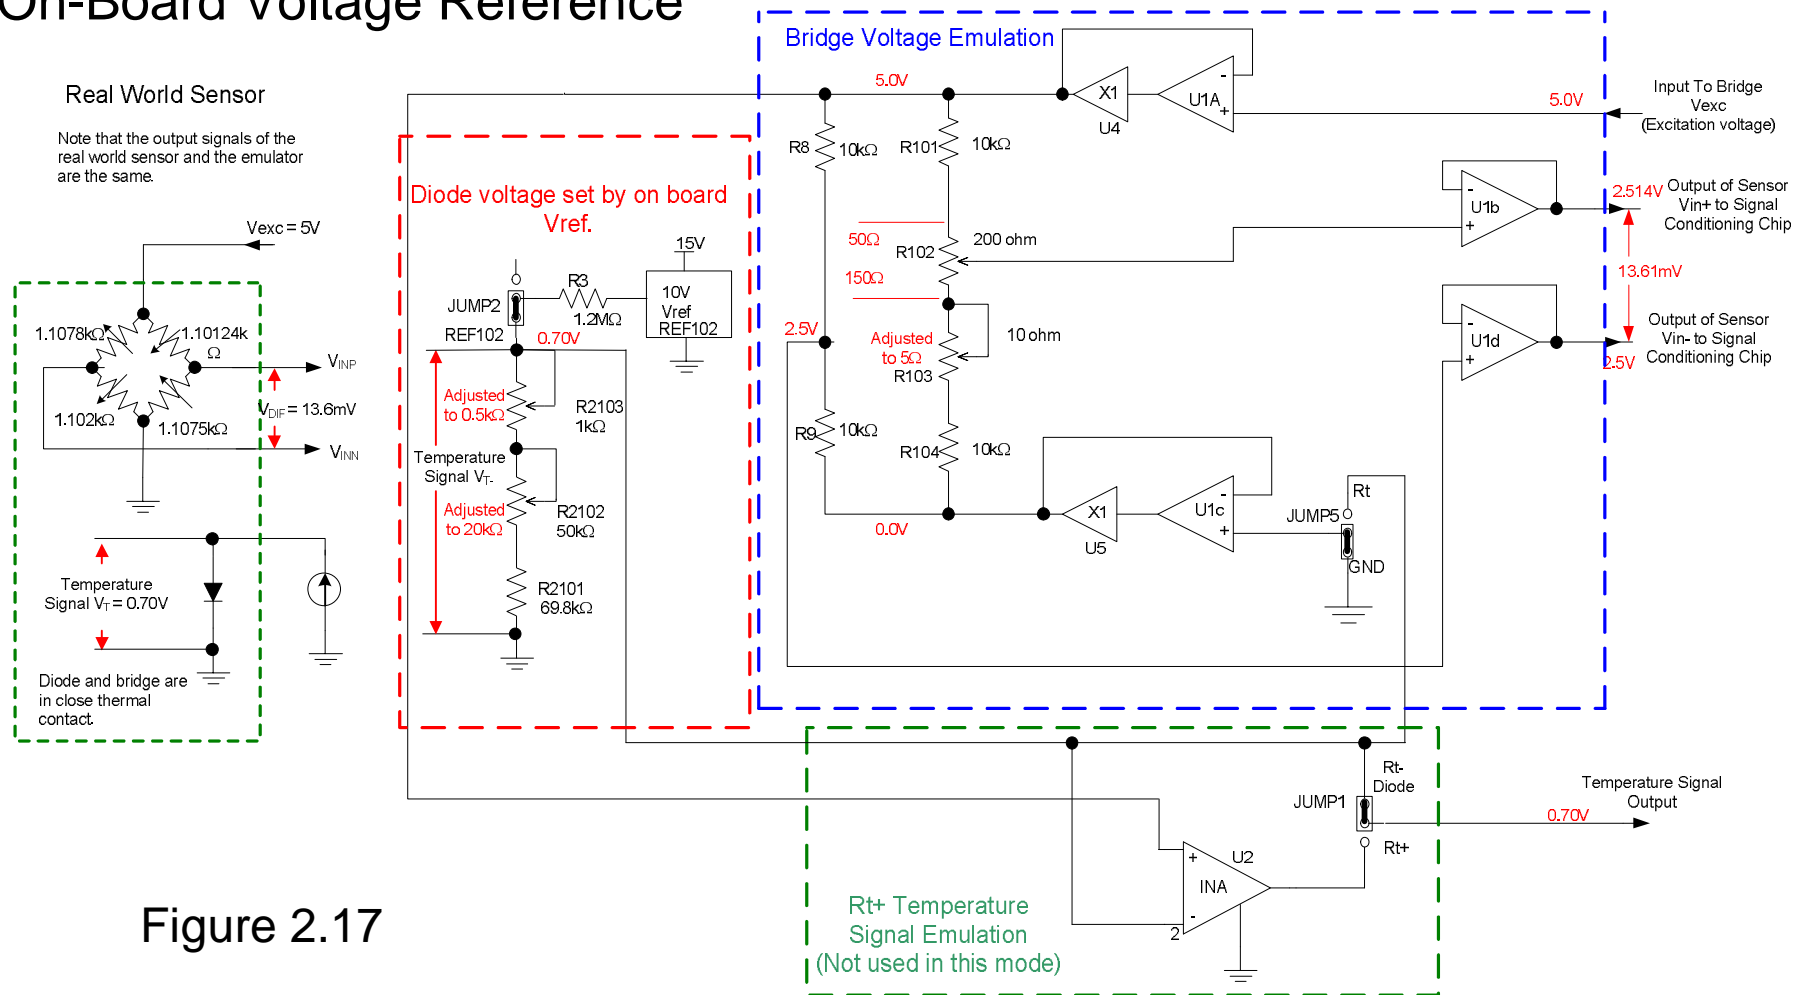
On-Board Voltage Reference

Real World Sensor

Note that the output signals of the real world sensor and the emulator are the same.

Vexc = 5V

1.1078kΩ
1.10124kΩ
1.102kΩ
1.1075kΩ
$V_{INP}$
$V_{DIF}$ = 13.6mV
$V_{INN}$

Temperature Signal $V_T$ = 0.70V

Diode and bridge are in close thermal contact.

Figure 2.17

Diode voltage set by on board Vref.

15V
JUMP2
R3
1.2MΩ
10V Vref REF102
REF102
0.70V
Adjusted to 0.5kΩ
R2103 1kΩ
Temperature Signal $V_{T-}$
Adjusted to 20kΩ
R2102 50kΩ
R2101 69.8kΩ

Bridge Voltage Emulation

5.0V
X1
U1A
U4
5.0V
Input To Bridge Vexc (Excitation voltage)
R8
10kΩ
R101
10kΩ
50Ω
R102
200 ohm
150Ω
2.5V
Adjusted to 5Ω
R103
10 ohm
R9
10kΩ
R104
10kΩ
0.0V
X1
U5
U1c
JUMP5
Rt
GND
U1b
2.514V
Output of Sensor Vin+ to Signal Conditioning Chip
13.61mV
U1d
Output of Sensor Vin- to Signal Conditioning Chip
2.5V

Rt- Diode
JUMP1
Rt+
U2
INA
2
Temperature Signal Output
0.70V

Rt+ Temperature Signal Emulation (Not used in this mode)